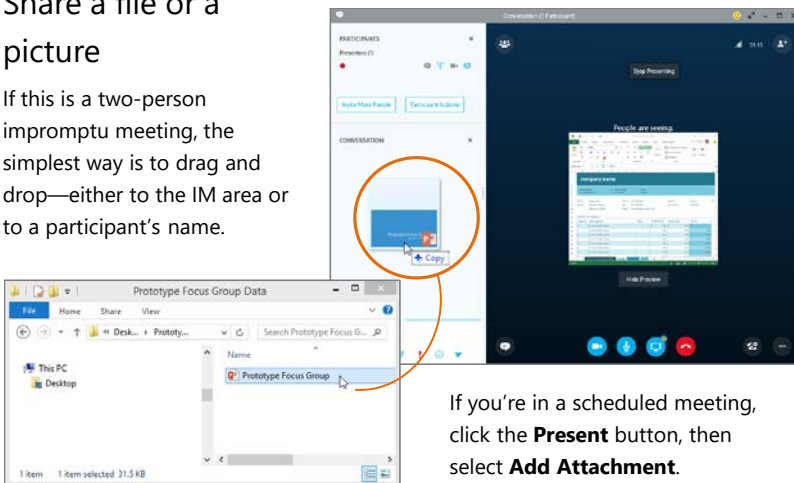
Share a file or a picture

If this is a two-person impromptu meeting, the simplest way is to drag and drop—either to the IM area or to a participant's name.

Conversation (1 Participant)

PARTICIPANTS

Presenters (1)

Invite More People

Participant Actions

CONVERSATION

Stop Presenting

People are seeing:

company name

Hide Preview

Prototype Focus Gr...

+ Copy

Prototype Focus Group Data

File Home Share View

« Desk... › Prototy...

Search Prototype Focus G...

This PC

Desktop

Name

Prototype Focus Group

1 item 1 item selected 31.5 KB

If you're in a scheduled meeting, click the **Present** button, then select **Add Attachment**.